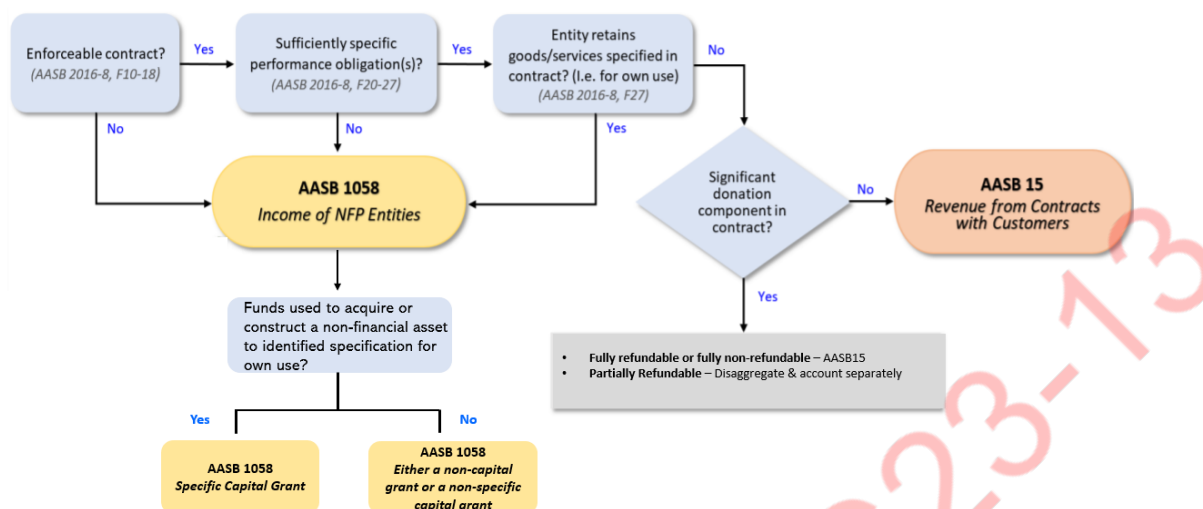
Enforceable contract?
(AASB 2016-8, F10-18)

Yes

Sufficiently specific performance obligation(s)?
(AASB 2016-8, F20-27)

Yes

Entity retains goods/services specified in contract? (I.e. for own use)
(AASB 2016-8, F27)

No

No

No

Yes

AASB 1058
Income of NFP Entities

Significant donation component in contract?

No

AASB 15
Revenue from Contracts with Customers

Funds used to acquire or construct a non-financial asset to identified specification for own use?

Yes

- Fully refundable or fully non-refundable – AASB15
- Partially Refundable – Disaggregate & account separately

Yes

No

AASB 1058
Specific Capital Grant

AASB 1058
Either a non-capital grant or a non-specific capital grant

23-13